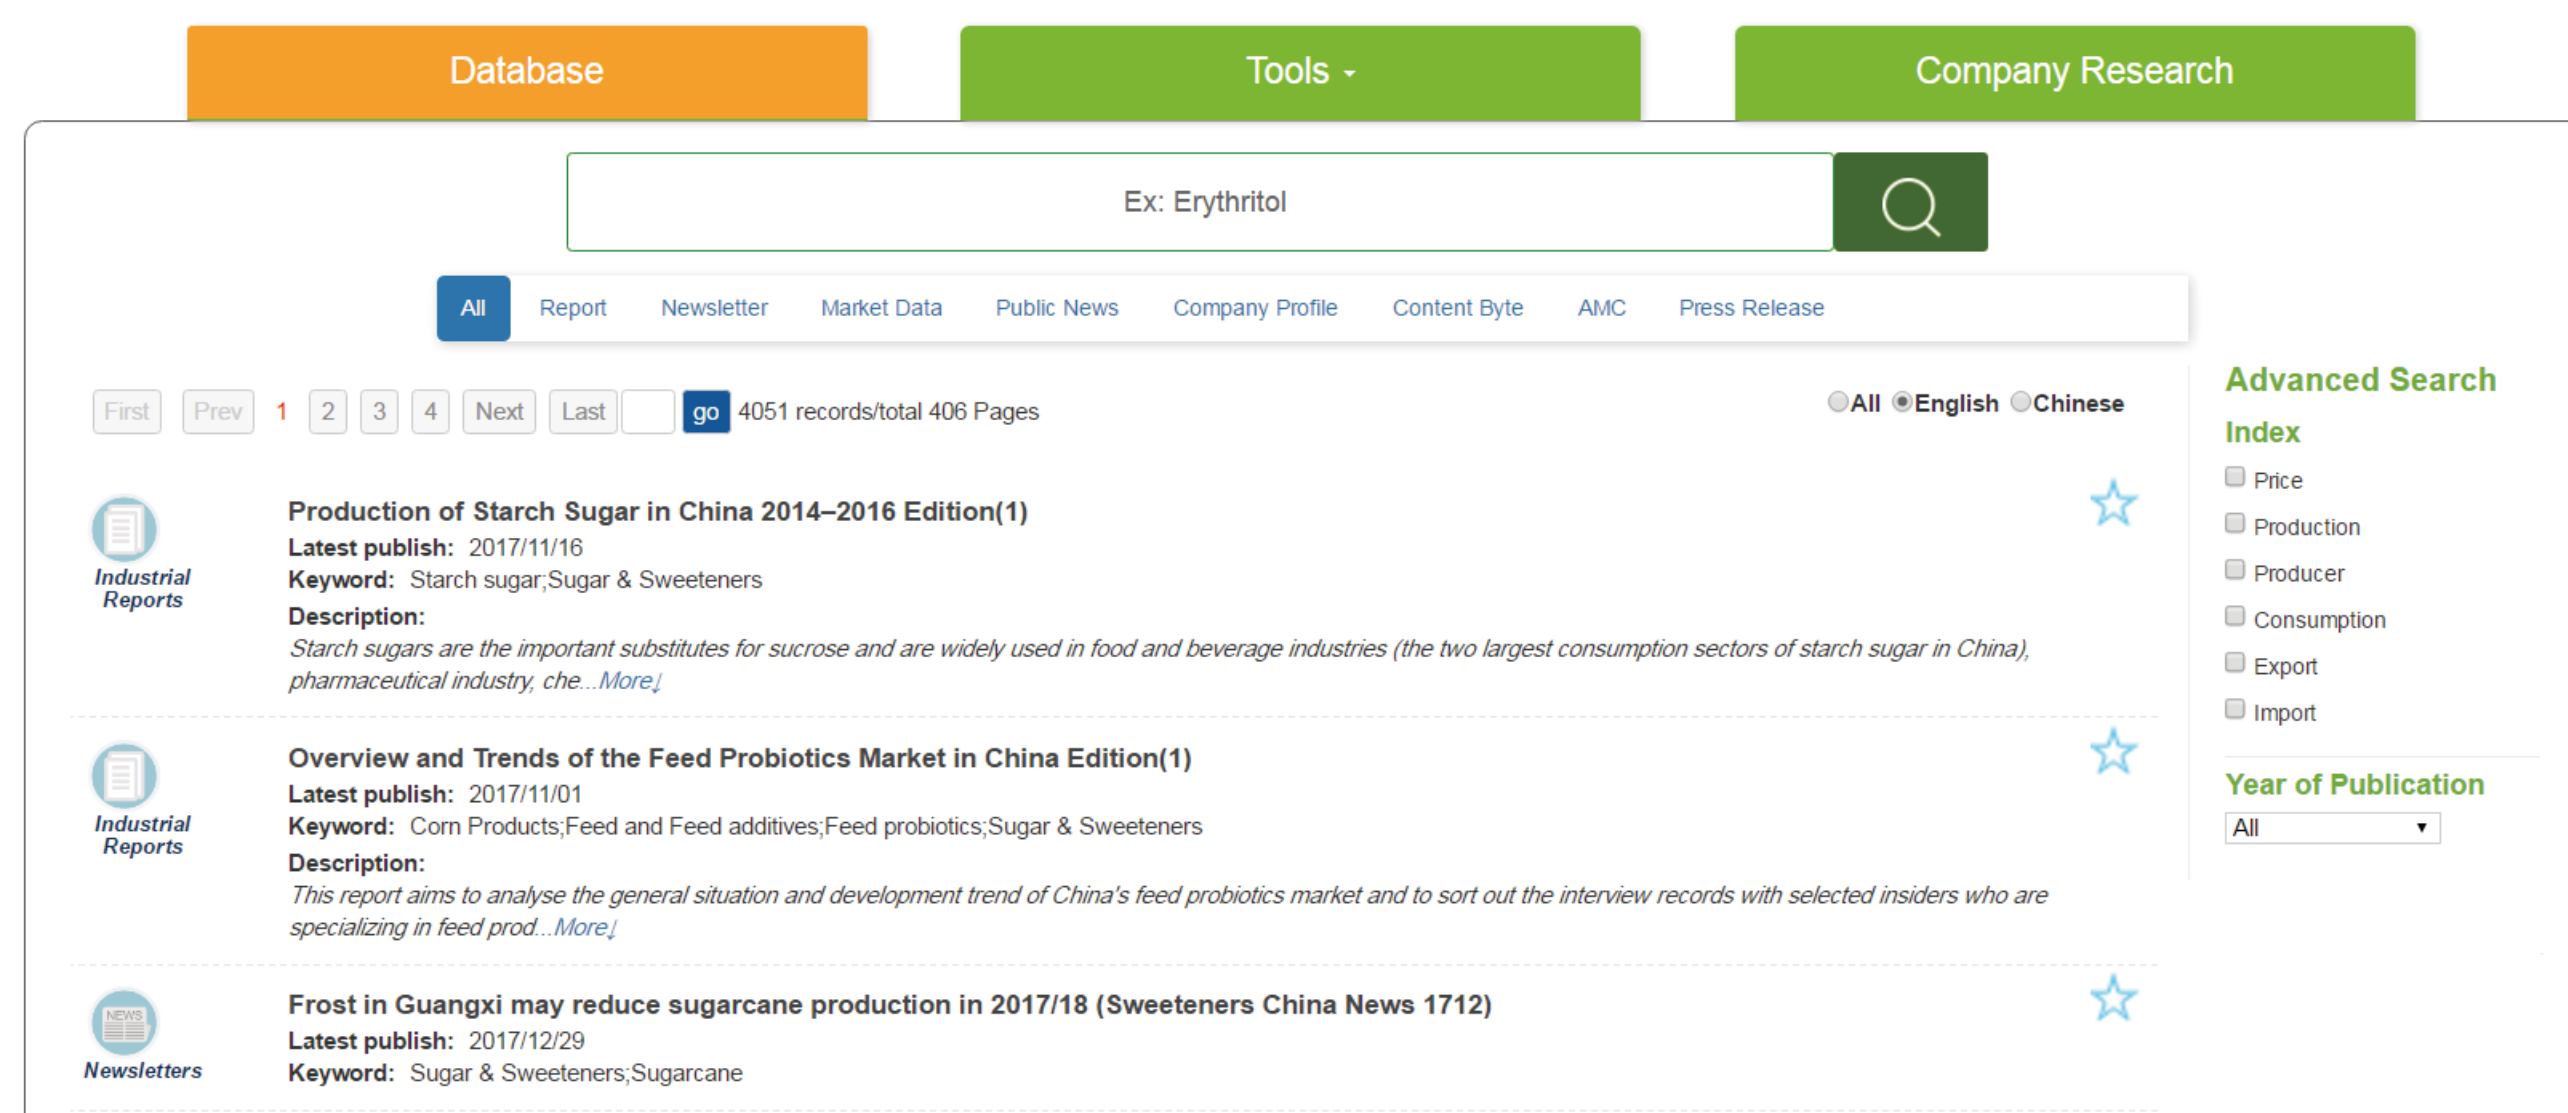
Database

Tools

Company Research

Ex: Erythritol

All Report Newsletter Market Data Public News Company Profile Content Byte AMC Press Release

First Prev 1 2 3 4 Next Last go 4051 records/total 406 Pages

All English Chinese

Advanced Search

Index

Price

Production

Producer

Consumption

Export

Import

Year of Publication

All

Industrial Reports

Production of Starch Sugar in China 2014–2016 Edition(1)

Latest publish: 2017/11/16

Keyword: Starch sugar;Sugar & Sweeteners

Description:

Starch sugars are the important substitutes for sucrose and are widely used in food and beverage industries (the two largest consumption sectors of starch sugar in China), pharmaceutical industry, che...More↓

Industrial Reports

Overview and Trends of the Feed Probiotics Market in China Edition(1)

Latest publish: 2017/11/01

Keyword: Corn Products;Feed and Feed additives;Feed probiotics;Sugar & Sweeteners

Description:

This report aims to analyse the general situation and development trend of China's feed probiotics market and to sort out the interview records with selected insiders who are specializing in feed prod...More↓

NEWS

Newsletters

Frost in Guangxi may reduce sugarcane production in 2017/18 (Sweeteners China News 1712)

Latest publish: 2017/12/29

Keyword: Sugar & Sweeteners;Sugarcane